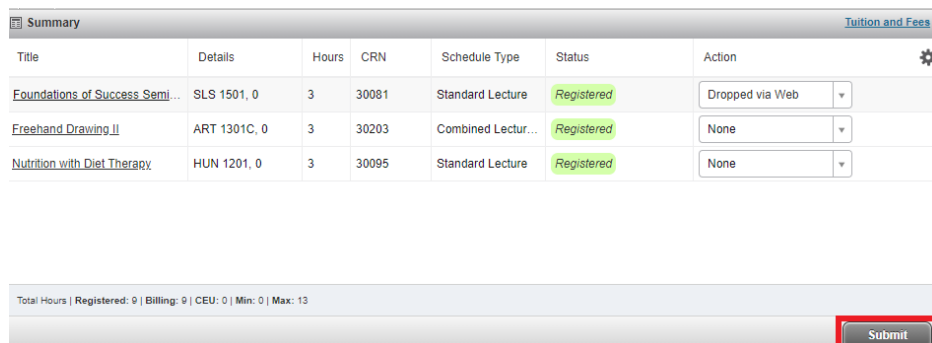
Summary

Tuition and Fees

| Title | Details | Hours | CRN | Schedule Type | Status | Action |
|---|---|---|---|---|---|---|
| Foundations of Success Semi... | SLS 1501, 0 | 3 | 30081 | Standard Lecture | Registered | Dropped via Web |
| Freehand Drawing II | ART 1301C, 0 | 3 | 30203 | Combined Lectur... | Registered | None |
| Nutrition with Diet Therapy | HUN 1201, 0 | 3 | 30095 | Standard Lecture | Registered | None |

Total Hours | Registered: 9 | Billing: 9 | CEU: 0 | Min: 0 | Max: 13

Submit